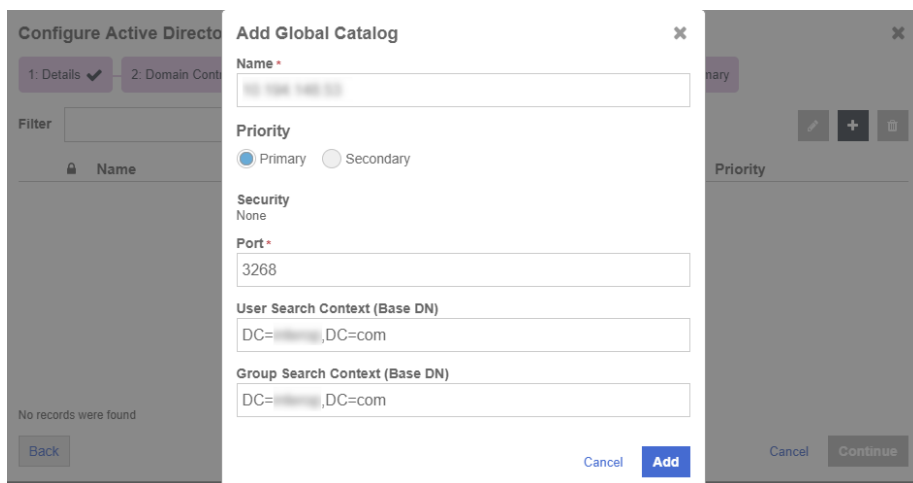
Configure Active Directo

1: Details ✔ 2: Domain Contr

nary

Filter

Name

Priority

No records were found

Back

Cancel Continue

Add Global Catalog

Name *

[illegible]

Priority

Primary Secondary

Security
None

Port *

3268

User Search Context (Base DN)

DC=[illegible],DC=com

Group Search Context (Base DN)

DC=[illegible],DC=com

Cancel Add